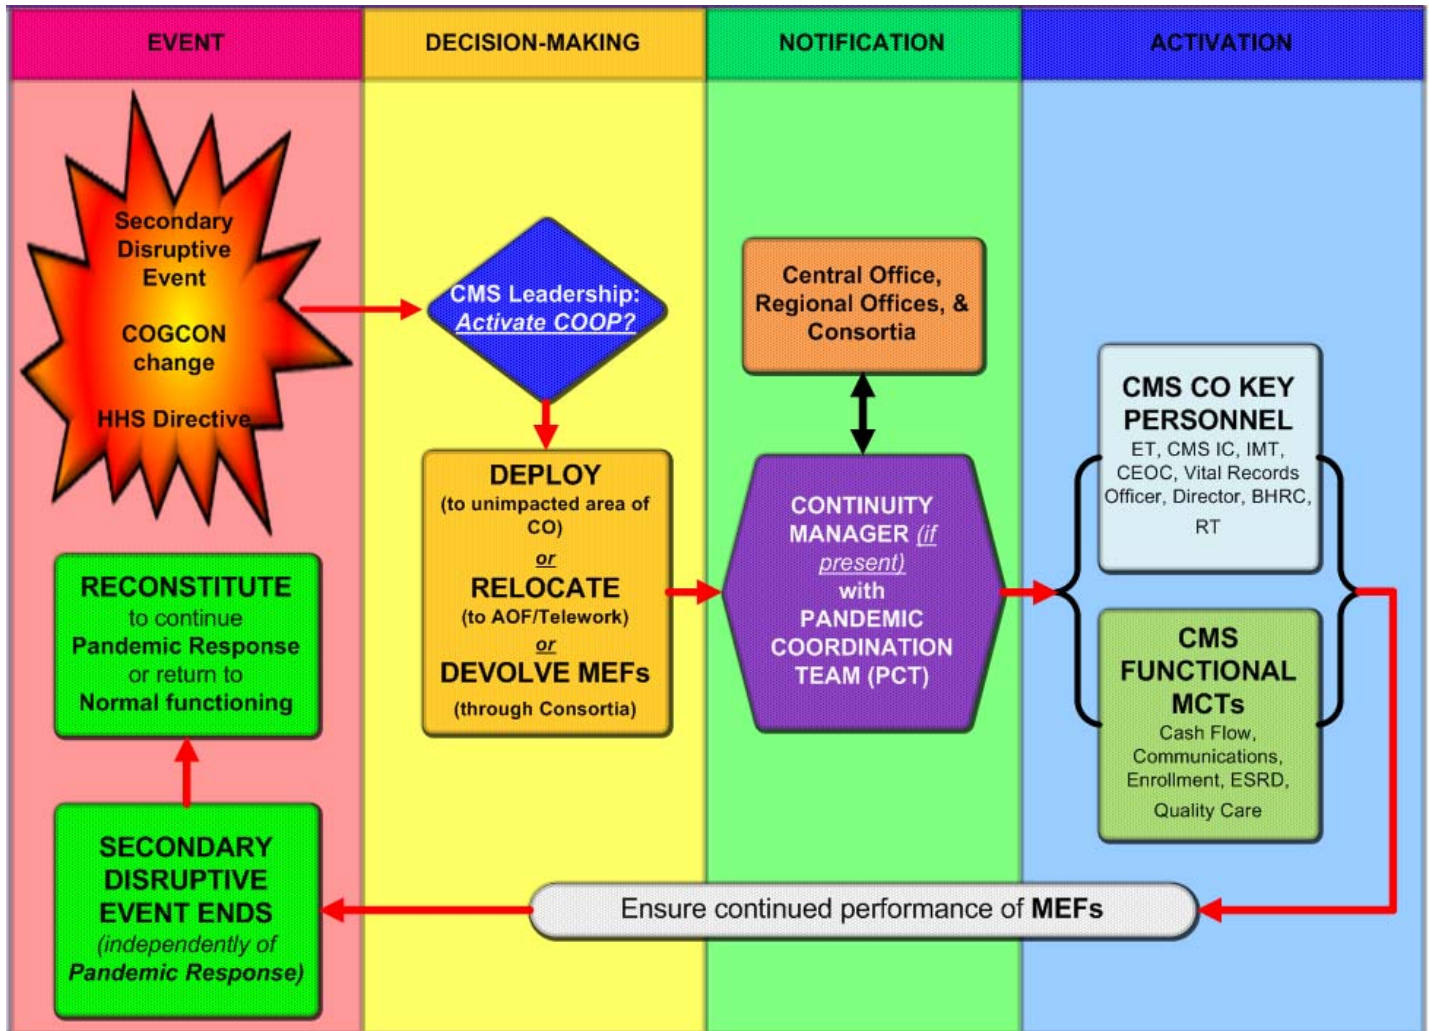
EVENT

DECISION-MAKING

NOTIFICATION

ACTIVATION

Secondary Disruptive Event

COGCON change

HHS Directive

CMS Leadership: Activate COOP?

DEPLOY (to unimpacted area of CO)
or
RELOCATE (to AOF/Telework)
or
DEVOLVE MEFs (through Consortia)

Central Office, Regional Offices, & Consortia

CONTINUITY MANAGER (if present) with PANDEMIC COORDINATION TEAM (PCT)

CMS CO KEY PERSONNEL
ET, CMS IC, IMT, CEOC, Vital Records Officer, Director, BHRC, RT

CMS FUNCTIONAL MCTs
Cash Flow, Communications, Enrollment, ESRD, Quality Care

RECONSTITUTE to continue Pandemic Response or return to Normal functioning

SECONDARY DISRUPTIVE EVENT ENDS (independently of Pandemic Response)

Ensure continued performance of MEFs